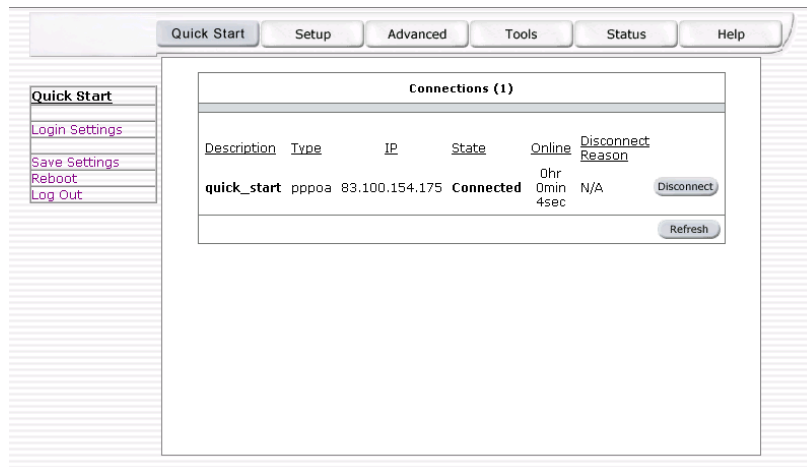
Quick Start Setup Advanced Tools Status Help

Quick Start

Login Settings

Save Settings
Reboot
Log Out

Connections (1)

| Description | Type | IP | State | Online | Disconnect Reason | |
|---|---|---|---|---|---|---|
| quick_start | pppoa | 83.100.154.175 | Connected | 0hr 0min 4sec | N/A | Disconnect |

Refresh